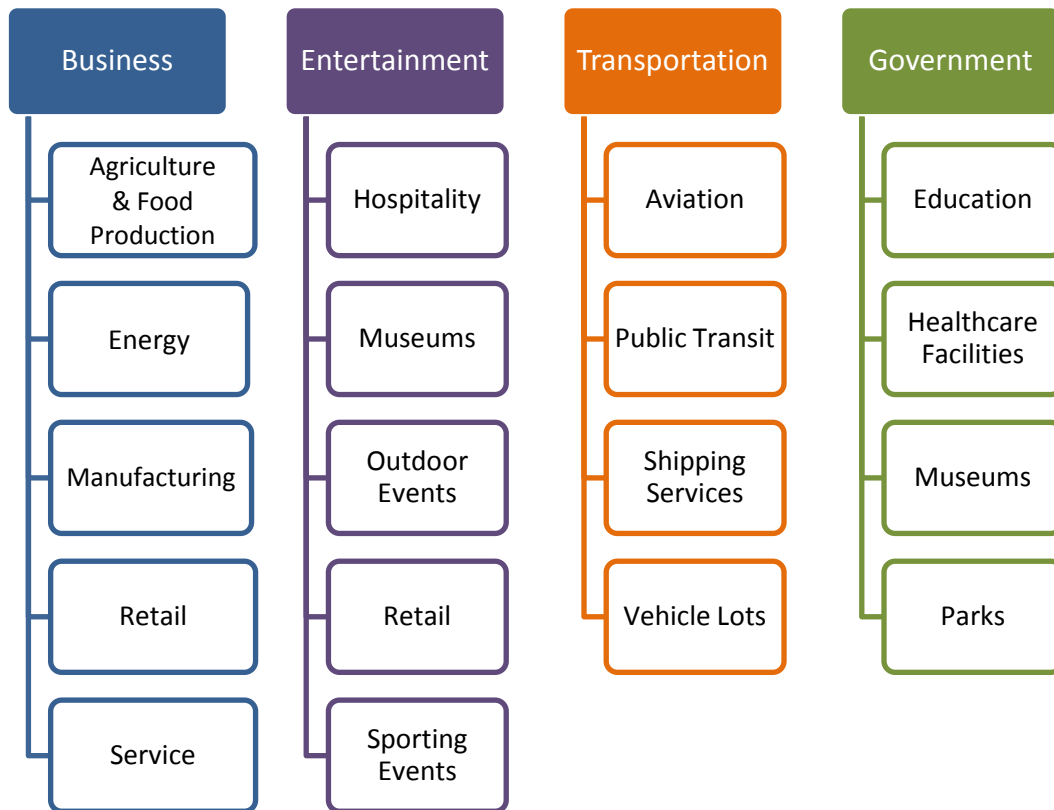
Business

Agriculture & Food Production

Energy

Manufacturing

Retail

Service

Entertainment

Hospitality

Museums

Outdoor Events

Retail

Sporting Events

Transportation

Aviation

Public Transit

Shipping Services

Vehicle Lots

Government

Education

Healthcare Facilities

Museums

Parks